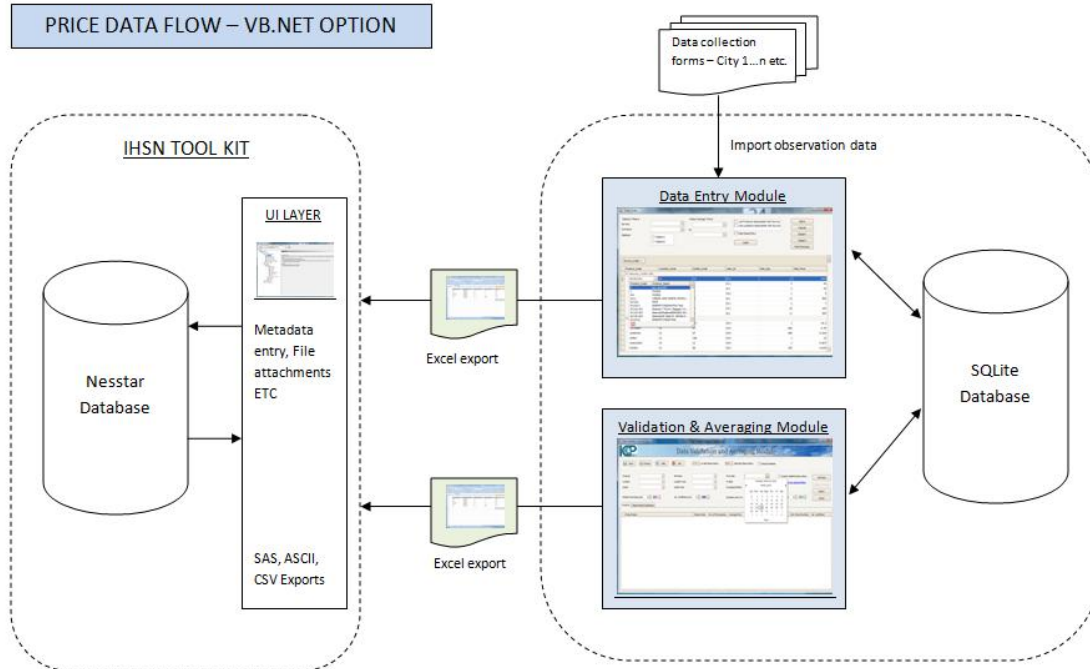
PRICE DATA FLOW – VB.NET OPTION

Data collection forms – City 1....n etc.

Import observation data

IHSN TOOL KIT

UI LAYER

Metadata entry, File attachments ETC

SAS, ASCII, CSV Exports

Nesstar Database

Excel export

Excel export

Data Entry Module

Validation & Averaging Module

Data Validation and Averaging Module

SQLite Database